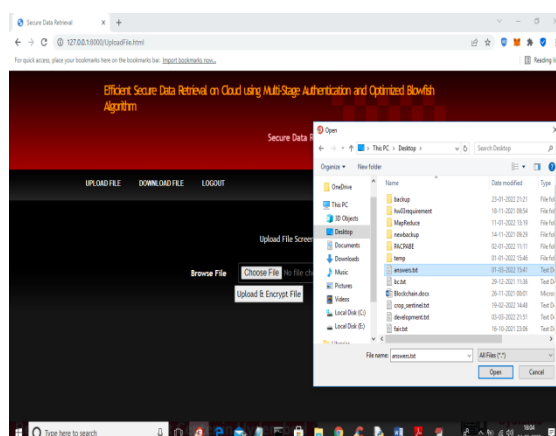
Secure Data Retrieval × +

127.0.0.1:8000/UploadFile.html

For quick access, place your bookmarks here on the bookmarks bar. Import bookmarks now...

Reading l

Efficient Secure Data Retrieval on Cloud using Multi-Stage Authentication and Optimized Blowfish Algorithm

Secure Data R

UPLOAD FILE DOWNLOAD FILE LOGOUT

Upload File Screen

Browse File Choose File No file ch

Upload & Encrypt File

Open

This PC > Desktop >

Search Desktop

Organize ▾ New folder

OneDrive

This PC

3D Objects

Desktop

Documents

Downloads

Music

Pictures

Videos

Local Disk (C:)

Local Disk (E:)

| Name | Date modified | Type |
|---|---|---|
| backup | 23-01-2022 21:21 | File fol |
| hw03requirement | 10-11-2021 08:54 | File fol |
| MapReduce | 11-01-2022 13:19 | File fol |
| newbackup | 14-11-2021 09:29 | File fol |
| PACPABE | 02-01-2022 11:11 | File fol |
| temp | 01-01-2022 13:46 | File fol |
| answers.txt | 01-03-2022 13:41 | Text D |
| bc.txt | 29-12-2021 11:38 | Text D |
| Blockchain.docx | 26-11-2021 08:01 | Micros |
| crop_sentinel.txt | 19-02-2022 14:48 | Text D |
| development.txt | 03-03-2022 21:51 | Text D |
| fair.txt | 16-10-2021 23:06 | Text D |

File name: answers.txt

All Files (*.*)

Open Cancel

Type here to search

16:04